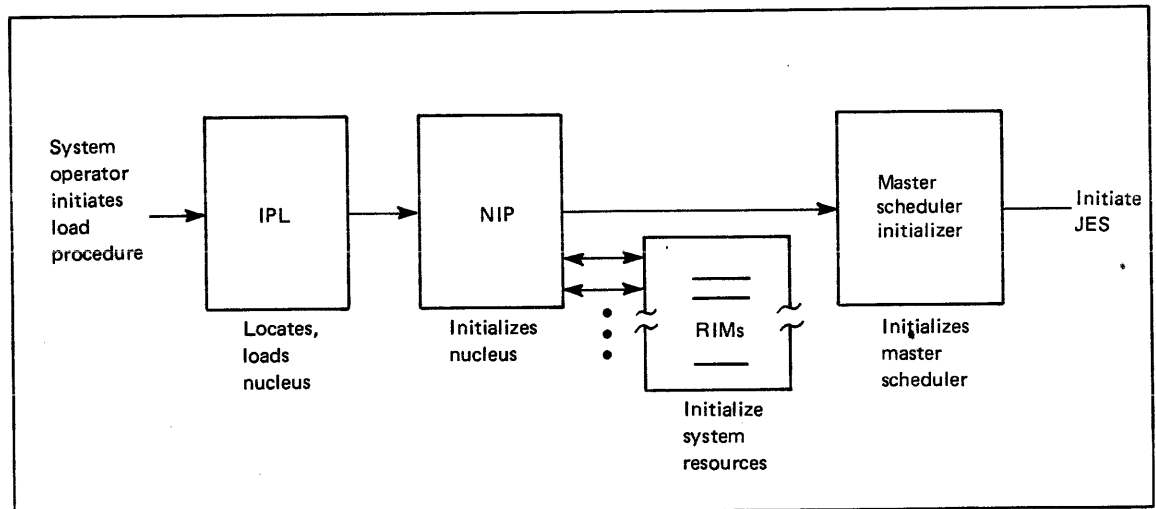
System operator initiates load procedure

IPL

Locates, loads nucleus

NIP

Initializes nucleus

RIMs

Initialize system resources

Master scheduler initializer

Initializes master scheduler

Initiate JES